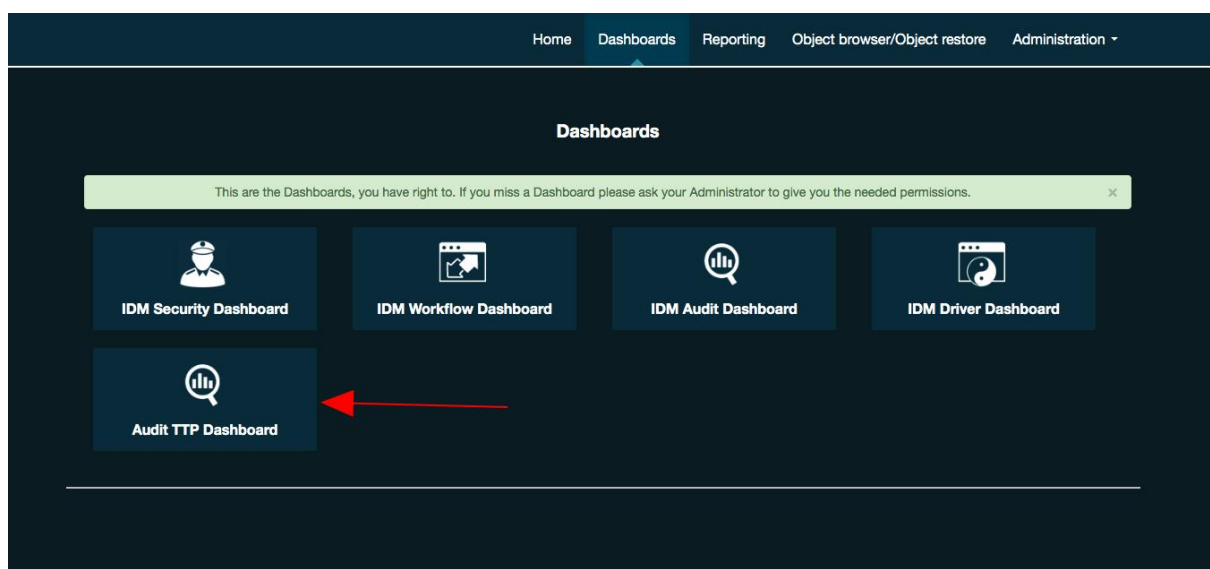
Home Dashboards Reporting Object browser/Object restore Administration

Dashboards

This are the Dashboards, you have right to. If you miss a Dashboard please ask your Administrator to give you the needed permissions. ×

IDM Security Dashboard

IDM Workflow Dashboard

IDM Audit Dashboard

IDM Driver Dashboard

Audit TTP Dashboard